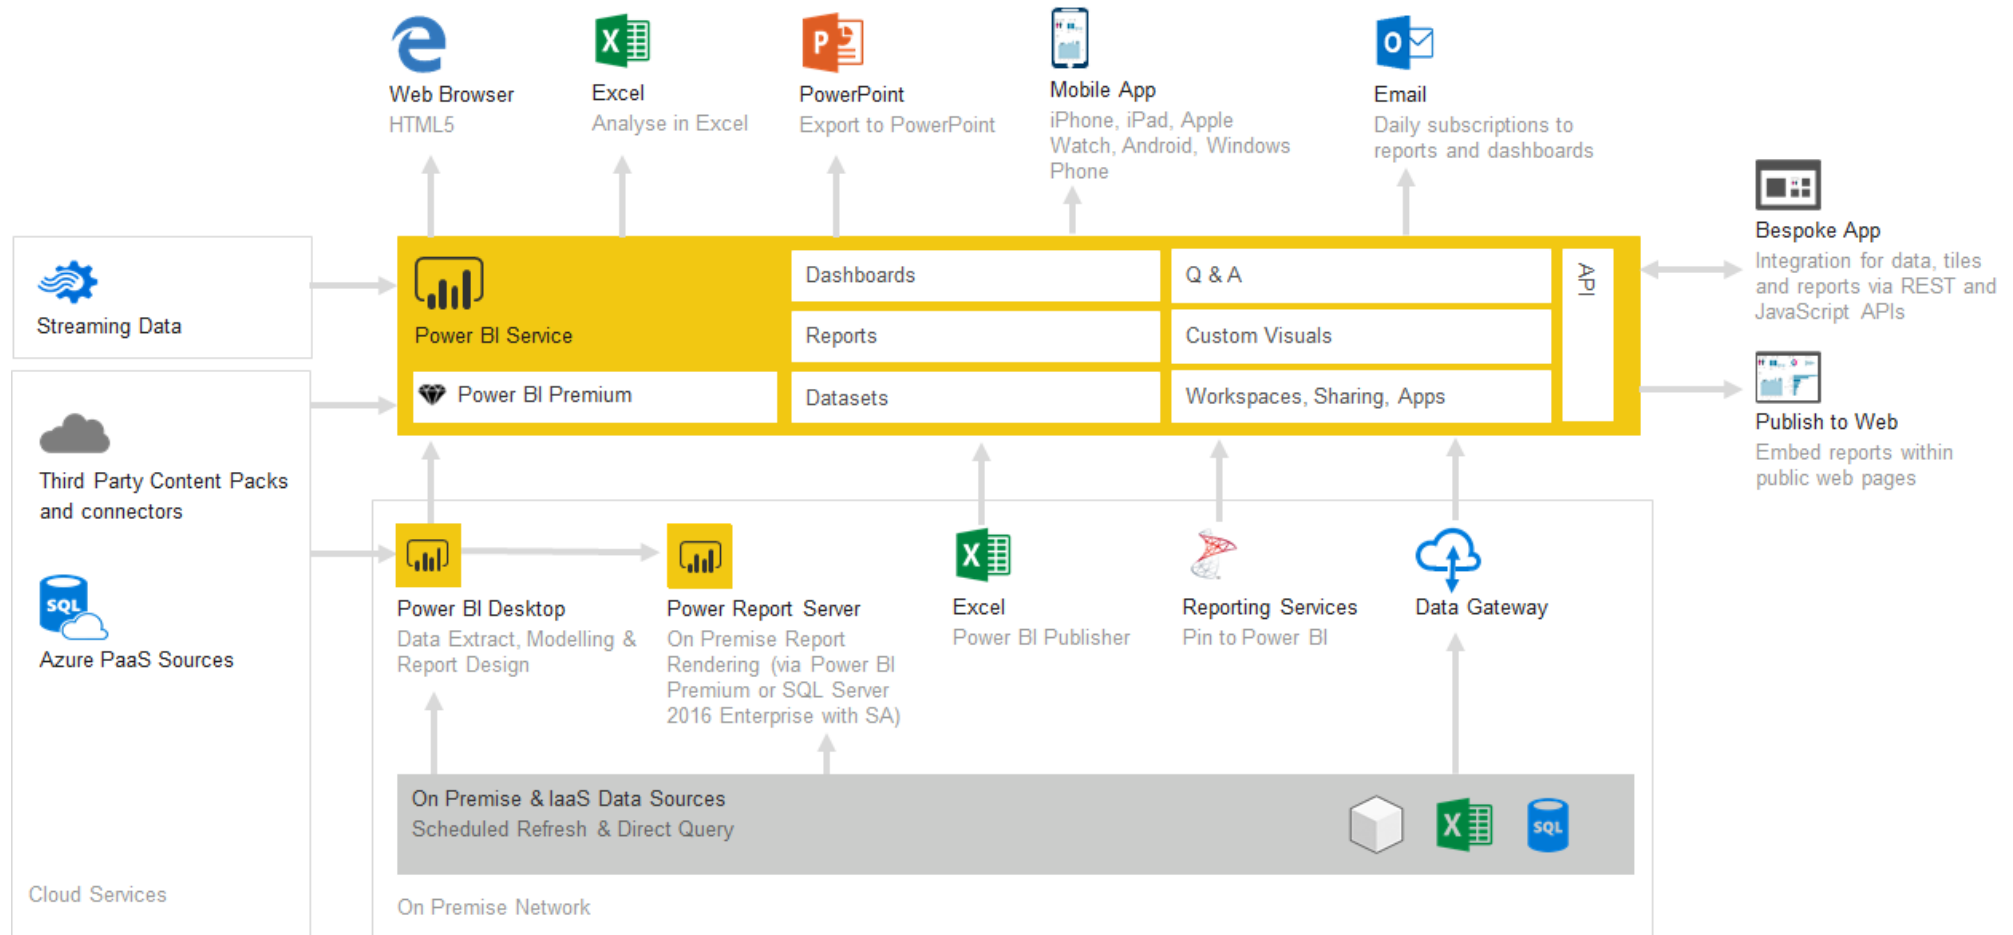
Web Browser
HTML5

Excel
Analyse in Excel

PowerPoint
Export to PowerPoint

Mobile App
iPhone, iPad, Apple Watch, Android, Windows Phone

Email
Daily subscriptions to reports and dashboards

Bespoke App
Integration for data, tiles and reports via REST and JavaScript APIs

Publish to Web
Embed reports within public web pages

Streaming Data

Power BI Service

Power BI Premium

Dashboards

Reports

Datasets

Q & A

Custom Visuals

Workspaces, Sharing, Apps

API

Third Party Content Packs and connectors

Azure PaaS Sources

Cloud Services

Power BI Desktop
Data Extract, Modelling & Report Design

Power Report Server
On Premise Report Rendering (via Power BI Premium or SQL Server 2016 Enterprise with SA)

Excel
Power BI Publisher

Reporting Services
Pin to Power BI

Data Gateway

On Premise & IaaS Data Sources
Scheduled Refresh & Direct Query

On Premise Network